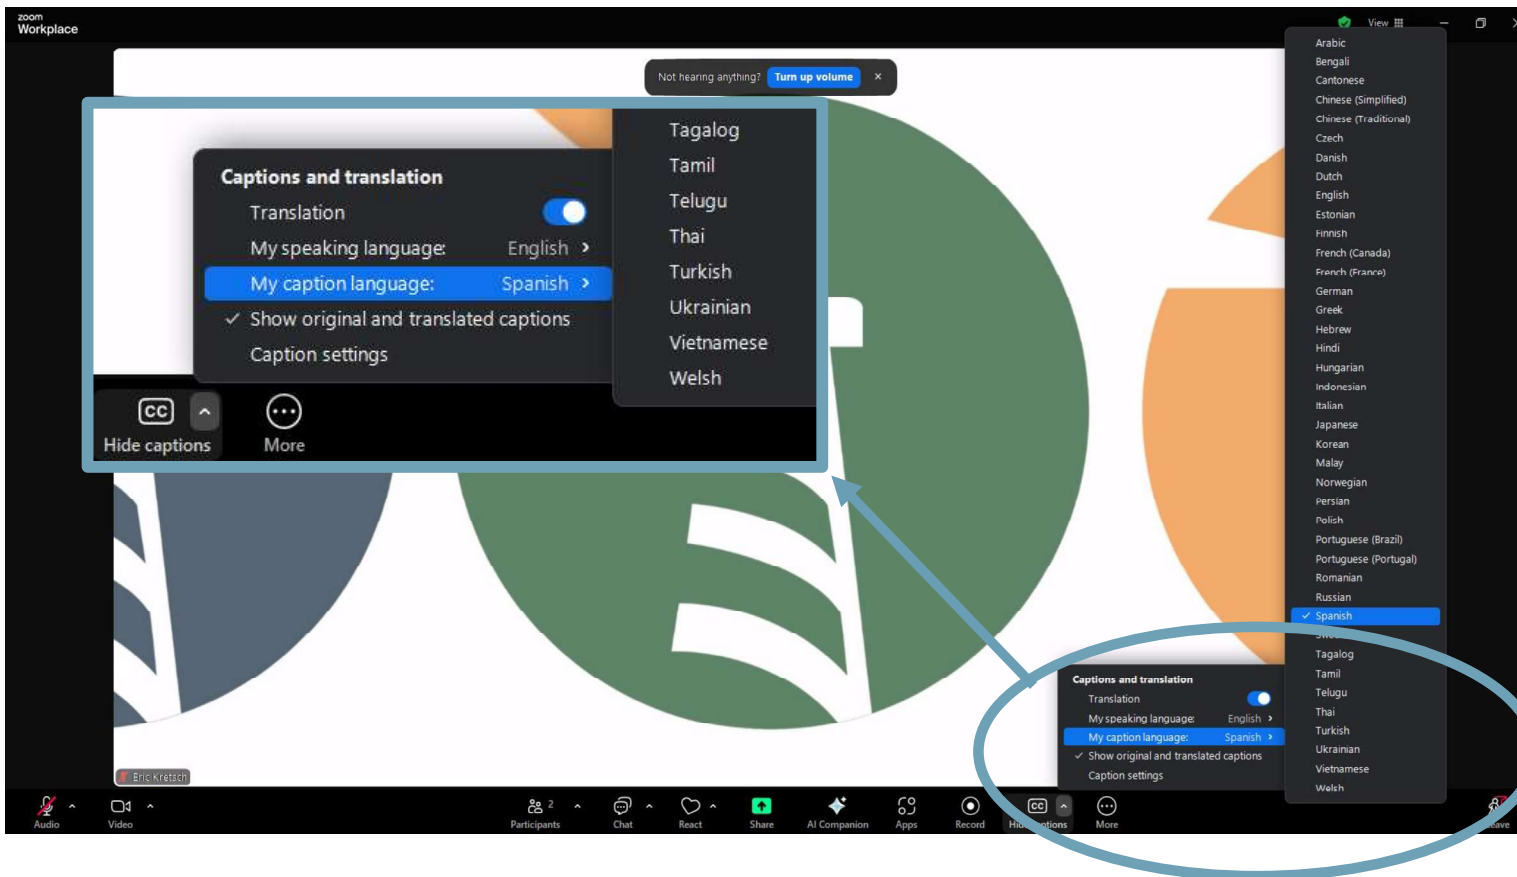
zoom
Workplace

View

Not hearing anything? Turn up volume ×

Captions and translation
Translation
My speaking language: English ›
My caption language: Spanish ›
✓ Show original and translated captions
Caption settings

Tagalog
Tamil
Telugu
Thai
Turkish
Ukrainian
Vietnamese
Welsh

CC
Hide captions
More

Arabic
Bengali
Cantonese
Chinese (Simplified)
Chinese (Traditional)
Czech
Danish
Dutch
English
Estonian
Finnish
French (Canada)
French (France)
German
Greek
Hebrew
Hindi
Hungarian
Indonesian
Italian
Japanese
Korean
Malay
Norwegian
Persian
Polish
Portuguese (Brazil)
Portuguese (Portugal)
Romanian
Russian
✓ Spanish
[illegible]
Tagalog
Tamil
Telugu
Thai
Turkish
Ukrainian
Vietnamese
Welsh

Captions and translation
Translation
My speaking language: English ›
My caption language: Spanish ›
✓ Show original and translated captions
Caption settings

Eric Kretsch

Audio
Video
Participants 2
Chat
React
Share
AI Companion
Apps
Record
Hi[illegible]ptions
More
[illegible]eave